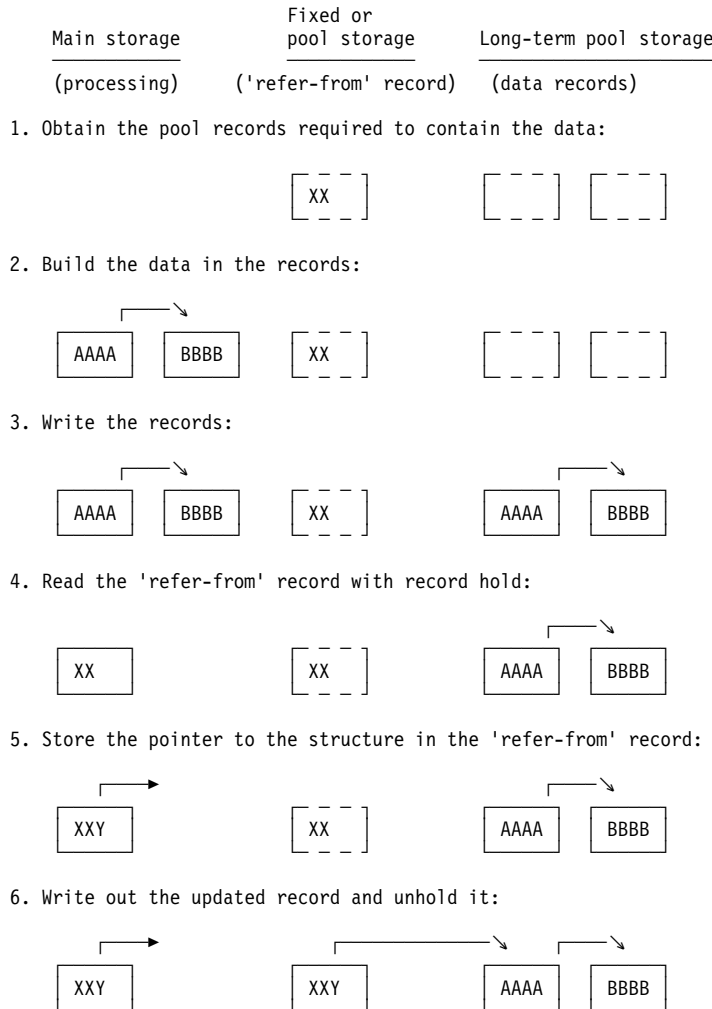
| Main storage | Fixed or pool storage | Long-term pool storage |
|---|---|---|
| (processing) | ('refer-from' record) | (data records) |

1. Obtain the pool records required to contain the data:

XX

2. Build the data in the records:

AAAA BBBB XX

3. Write the records:

AAAA BBBB XX AAAA BBBB

4. Read the 'refer-from' record with record hold:

XX XX AAAA BBBB

5. Store the pointer to the structure in the 'refer-from' record:

XXY XX AAAA BBBB

6. Write out the updated record and unhold it:

XXY XXY AAAA BBBB